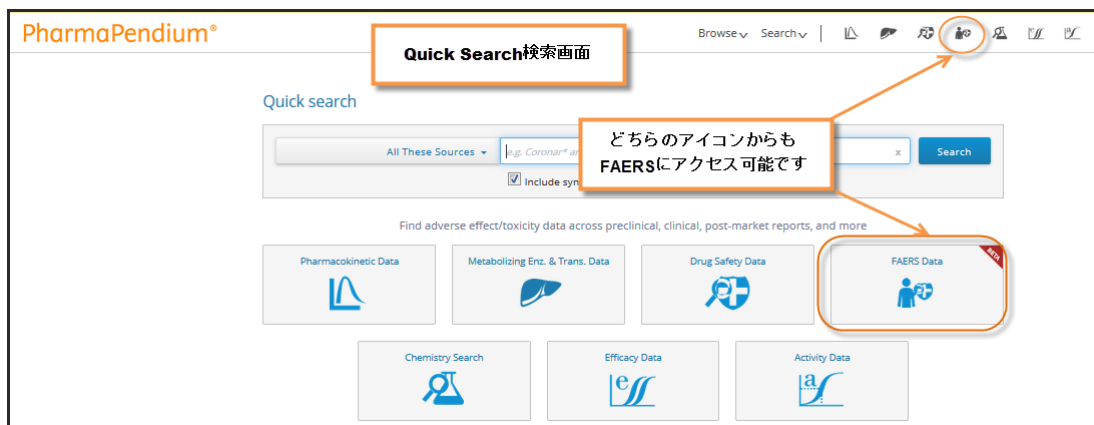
PharmaPendium®

Browse Search

Quick Search検索画面

Quick search

All These Sources e.g. Coronar® ar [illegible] x Search

Include syn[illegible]

どちらのアイコンからも FAERSにアクセス可能です

Find adverse effect/toxicity data across preclinical, clinical, post-market reports, and more

Pharmacokinetic Data

Metabolizing Enz. & Trans. Data

Drug Safety Data

FAERS Data

BETA

Chemistry Search

Efficacy Data

Activity Data